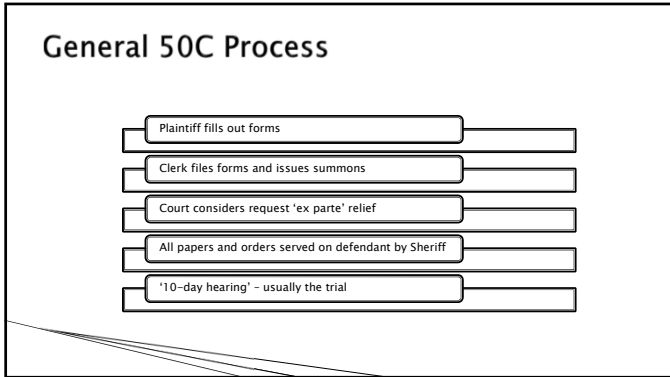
General 50C Process

Plaintiff fills out forms

Clerk files forms and issues summons

Court considers request 'ex parte' relief

All papers and orders served on defendant by Sheriff

'10-day hearing' – usually the trial